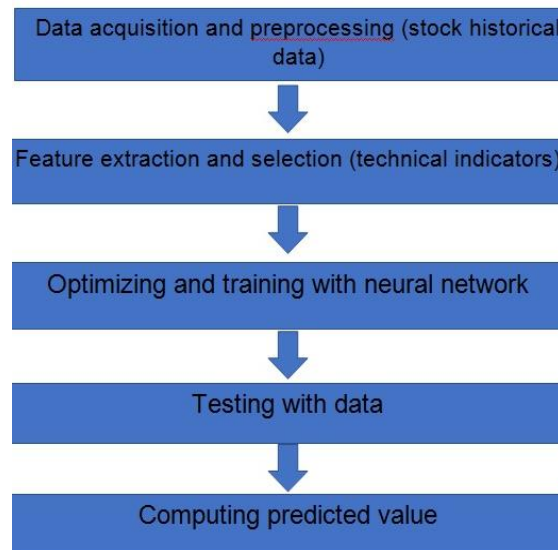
Data acquisition and preprocessing (stock historical data)

Feature extraction and selection (technical indicators)

Optimizing and training with neural network

Testing with data

Computing predicted value